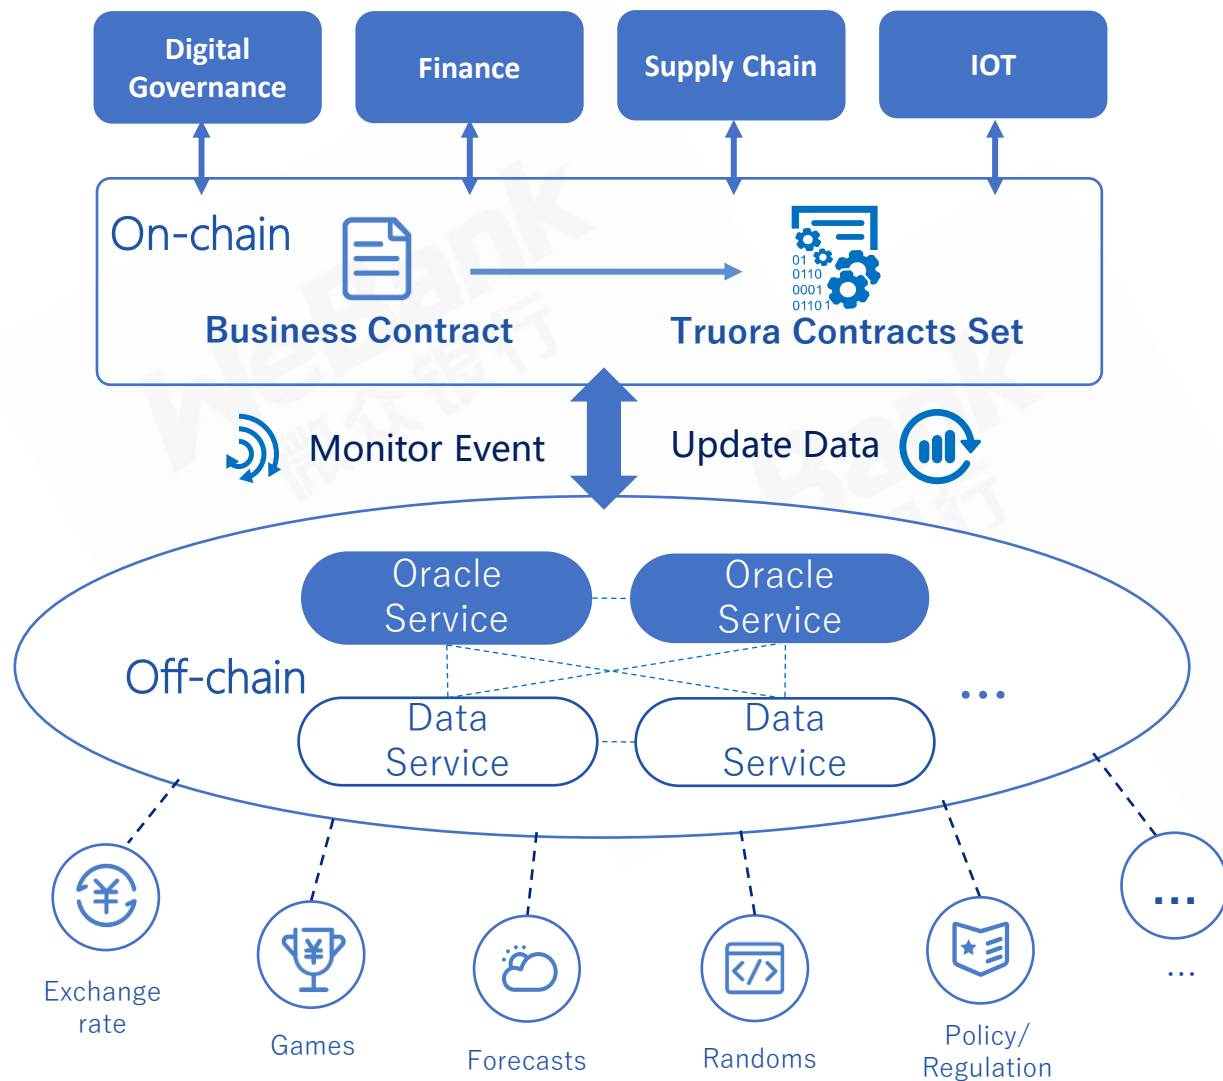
Digital Governance

Finance

Supply Chain

IOT

On-chain

Business Contract

01
0110
0001
0110 1

Truora Contracts Set

Monitor Event

Update Data

Oracle Service

Oracle Service

Off-chain

Data Service

Data Service

...

...

Exchange rate

Games

Forecasts

Randoms

Policy/ Regulation

...